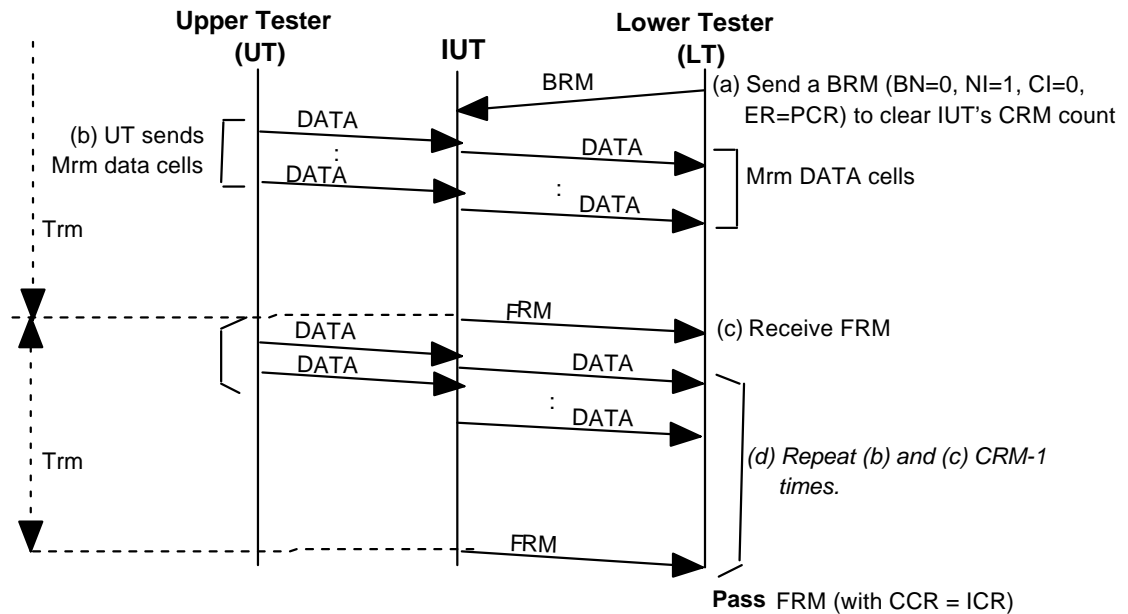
Upper Tester (UT)

IUT

Lower Tester (LT)

BRM

(a) Send a BRM (BN=0, NI=1, CI=0, ER=PCR) to clear IUT's CRM count

(b) UT sends Mrm data cells

DATA

:

DATA

DATA

:

DATA

Mrm DATA cells

Trm

FRM

(c) Receive FRM

DATA

DATA

DATA

:

DATA

(d) Repeat (b) and (c) CRM-1 times.

Trm

FRM

Pass FRM (with CCR = ICR)